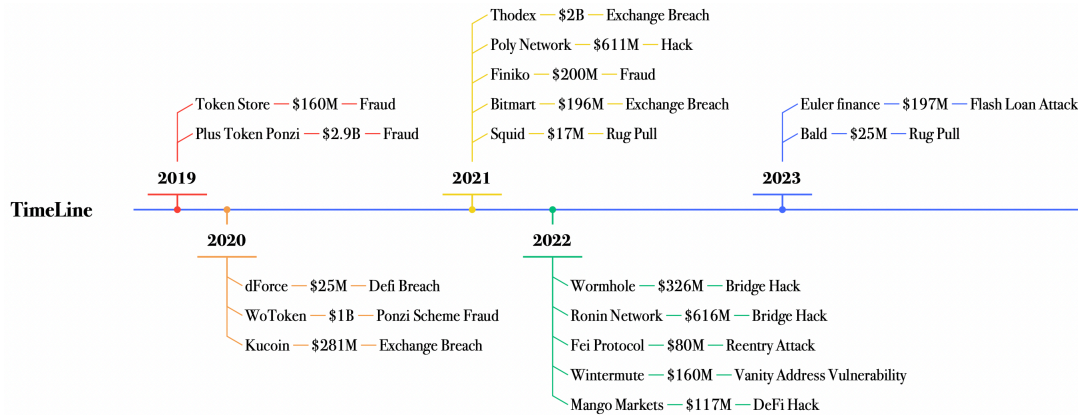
Thodex — \$2B — Exchange Breach
Poly Network — \$611M — Hack
Finiko — \$200M — Fraud
Bitmart — \$196M — Exchange Breach
Squid — \$17M — Rug Pull

Token Store — \$160M — Fraud
Plus Token Ponzi — \$2.9B — Fraud

Euler finance — \$197M — Flash Loan Attack
Bald — \$25M — Rug Pull

2019

2021

2023

TimeLine

2020

2022

dForce — \$25M — Defi Breach
WoToken — \$1B — Ponzi Scheme Fraud
Kucoin — \$281M — Exchange Breach

Wormhole — \$326M — Bridge Hack
Ronin Network — \$616M — Bridge Hack
Fei Protocol — \$80M — Reentry Attack
Wintermute — \$160M — Vanity Address Vulnerability
Mango Markets — \$117M — DeFi Hack